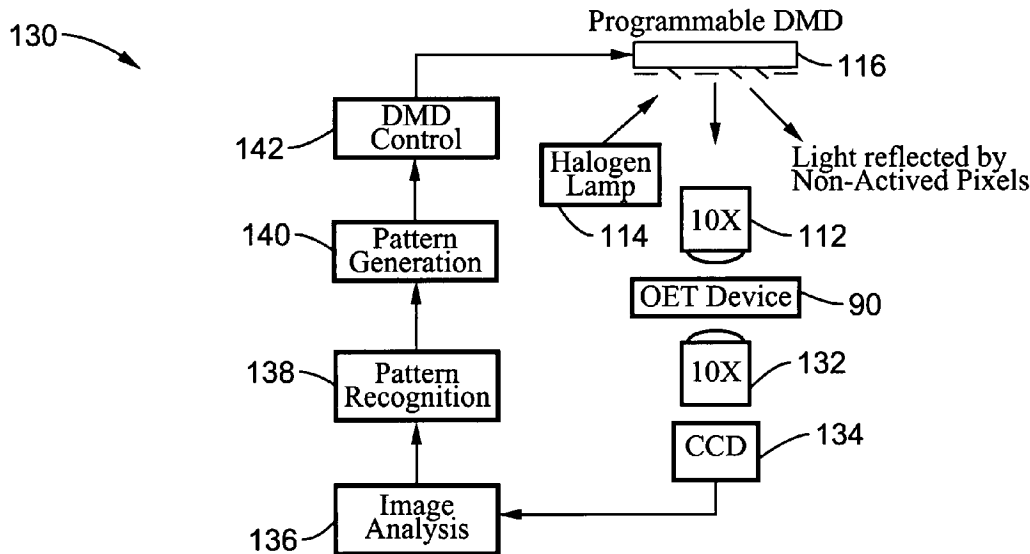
130

Programmable DMD

116

DMD Control

142

Halogen Lamp

114

Light reflected by Non-Actived Pixels

10X

112

140

Pattern Generation

OET Device

90

10X

132

138

Pattern Recognition

CCD

134

Image Analysis

136